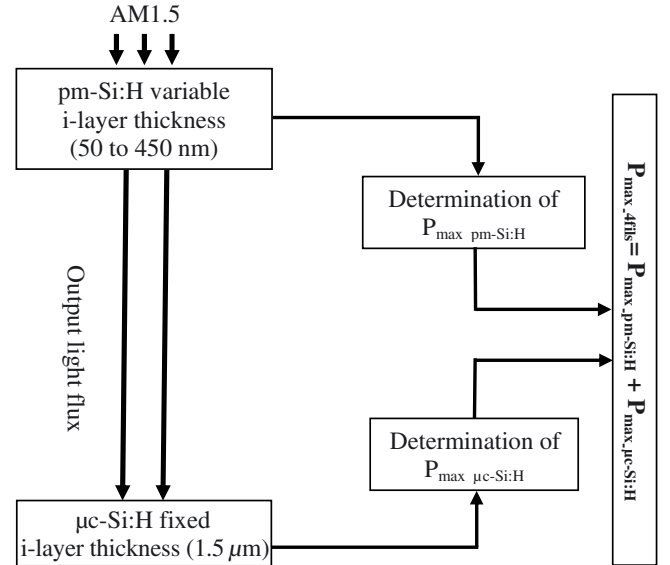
AM1.5

pm-Si:H variable i-layer thickness (50 to 450 nm)

Output light flux

μc-Si:H fixed i-layer thickness (1.5 μm)

Determination of $P_{max\ pm\text{-}Si:H}$

Determination of $P_{max\ \mu c\text{-}Si:H}$

$P_{max\_4fils} = P_{max\_pm\text{-}Si:H} + P_{max\_\mu c\text{-}Si:H}$